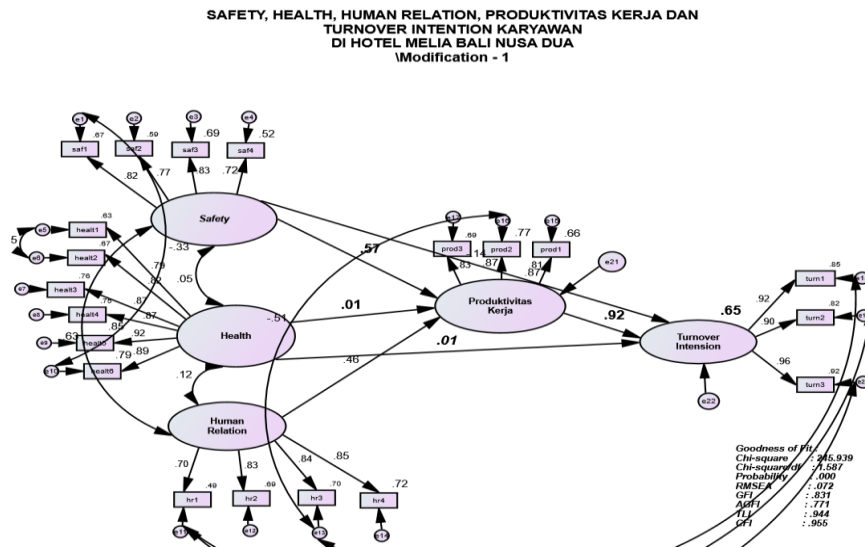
SAFETY, HEALTH, HUMAN RELATION, PRODUKTIVITAS KERJA DAN TURNOVER INTENTION KARYAWAN
DI HOTEL MELIA BALI NUSA DUA
\Modification - 1

e1 .67 saf1
e2 .59 saf2
e3 .69 saf3
e4 .52 saf4
.82 .77 .83 .72

Safety

e5 healt1 .63
e6 healt2 .67
e7 healt3 .76
e8 healt4 .76
e9 healt5 .63
e10 healt6 .79
.5
.79 .82 .87 .87 .92 .85 .89

.33
.05
Health
.51
.12

Human Relation

.57
.01
.01
.46

e17 e16 e15
.69 .77 .66
prod3 prod2 prod1
.83 .87 .87 .81 .14

e21
Produktivitas Kerja

.92
.65

Turnover Intension

e22

.85 turn1
.82 turn2
.92 turn3
.92 .90 .96

.70 .83 .84 .85
.49 .69 .70 .72
hr1 hr2 hr3 hr4
e11 e12 e13 e14

Goodness of Fit
Chi-square : 245.939
Chi-square/df : 1.587
Probability : .000
RMSEA : .072
GFI : .831
AGFI : .771
TLI : .944
CFI : .955